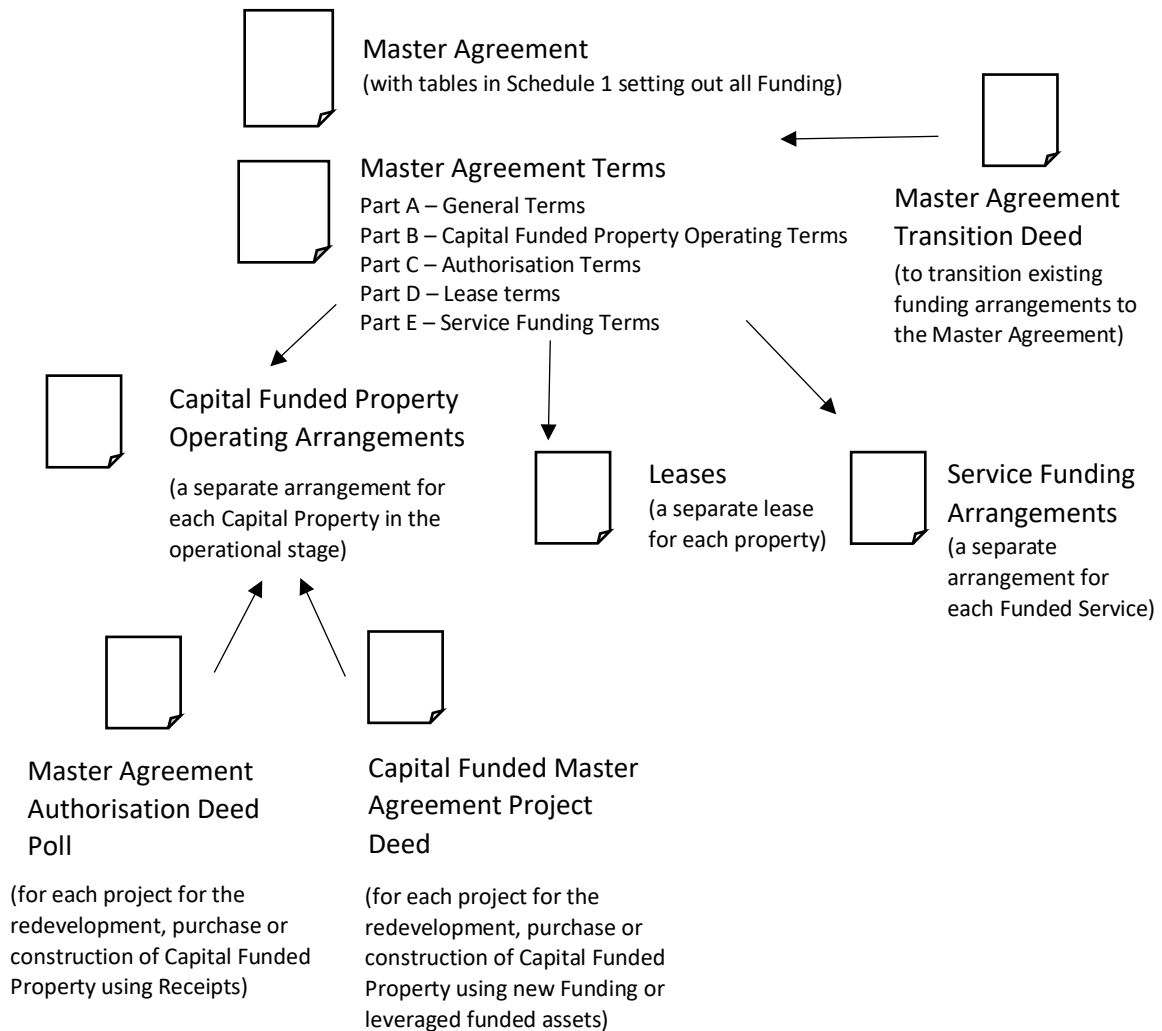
Master Agreement
(with tables in Schedule 1 setting out all Funding)

Master Agreement Terms
Part A – General Terms
Part B – Capital Funded Property Operating Terms
Part C – Authorisation Terms
Part D – Lease terms
Part E – Service Funding Terms

Master Agreement Transition Deed
(to transition existing funding arrangements to the Master Agreement)

Capital Funded Property Operating Arrangements
(a separate arrangement for each Capital Property in the operational stage)

Leases
(a separate lease for each property)

Service Funding Arrangements
(a separate arrangement for each Funded Service)

Master Agreement Authorisation Deed Poll
(for each project for the redevelopment, purchase or construction of Capital Funded Property using Receipts)

Capital Funded Master Agreement Project Deed
(for each project for the redevelopment, purchase or construction of Capital Funded Property using new Funding or leveraged funded assets)